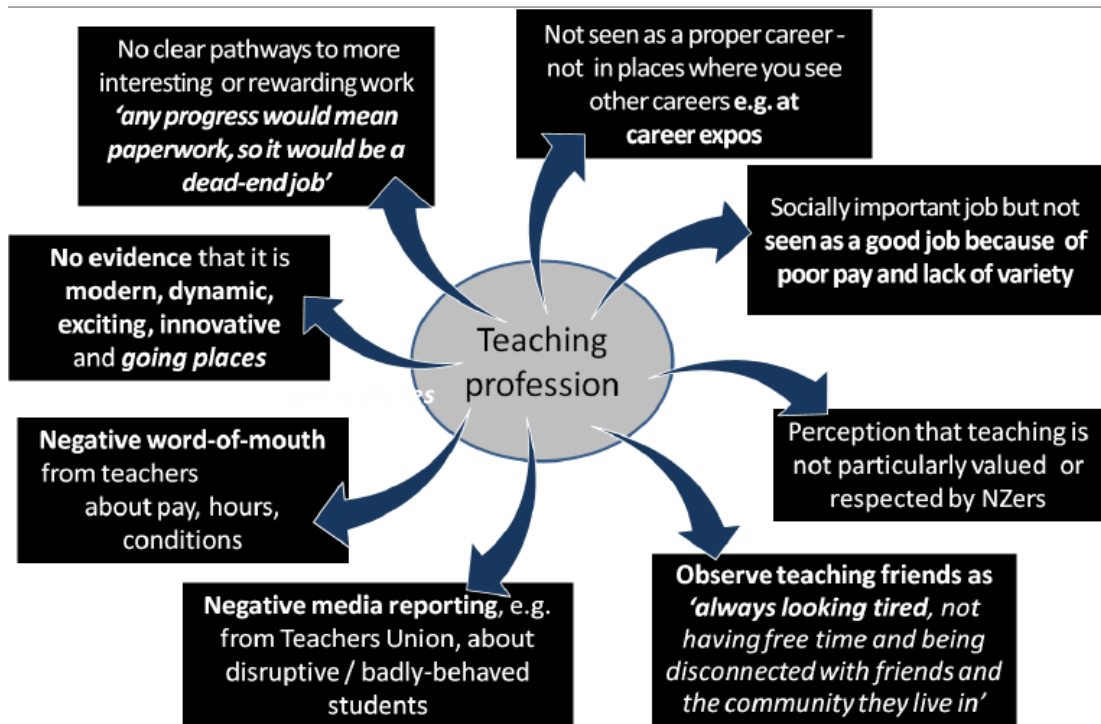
No clear pathways to more interesting or rewarding work *'any progress would mean paperwork, so it would be a dead-end job'*

Not seen as a proper career - not in places where you see other careers **e.g. at career expos**

Socially important job but not **seen as a good job because of poor pay and lack of variety**

**No evidence** that it is **modern, dynamic, exciting, innovative** and ***going places***

Teaching profession

Perception that teaching is not particularly valued or respected by NZers

**Negative word-of-mouth** from teachers about pay, hours, conditions

**Negative media reporting**, e.g. from Teachers Union, about disruptive / badly-behaved students

**Observe teaching friends as *'always looking tired***, *not having free time and being disconnected with friends and the community they live in'*